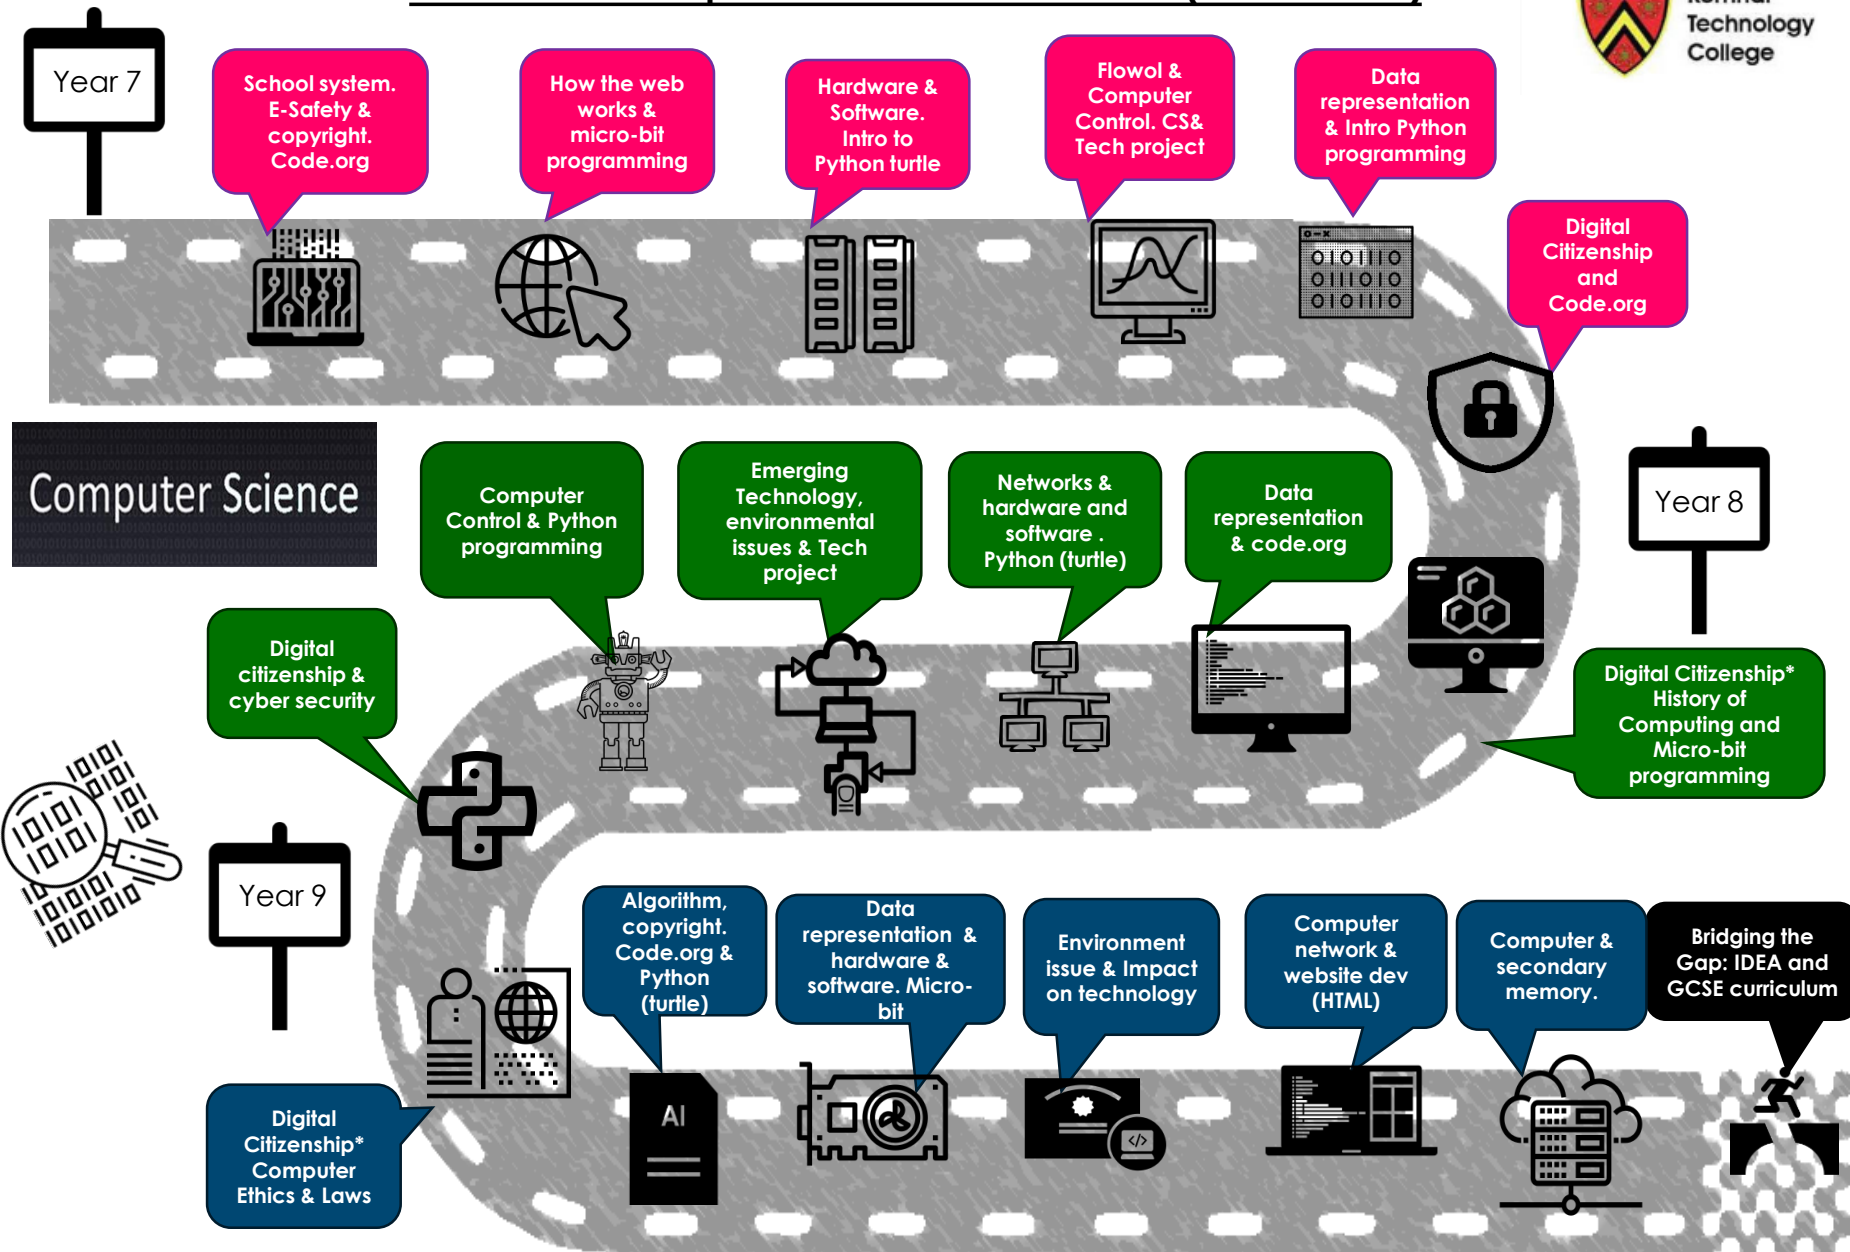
Technology College

Year 7

School system. E-Safety & copyright. Code.org

How the web works & micro-bit programming

Hardware & Software. Intro to Python turtle

Flowol & Computer Control. CS& Tech project

Data representation & Intro Python programming

Digital Citizenship and Code.org

Computer Science

Computer Control & Python programming

Emerging Technology, environmental issues & Tech project

Networks & hardware and software . Python (turtle)

Data representation & code.org

Year 8

Digital citizenship & cyber security

Digital Citizenship* History of Computing and Micro-bit programming

Year 9

Algorithm, copyright. Code.org & Python (turtle)

Data representation & hardware & software. Micro-bit

Environment issue & Impact on technology

Computer network & website dev (HTML)

Computer & secondary memory.

Bridging the Gap: IDEA and GCSE curriculum

AI

Digital Citizenship* Computer Ethics & Laws